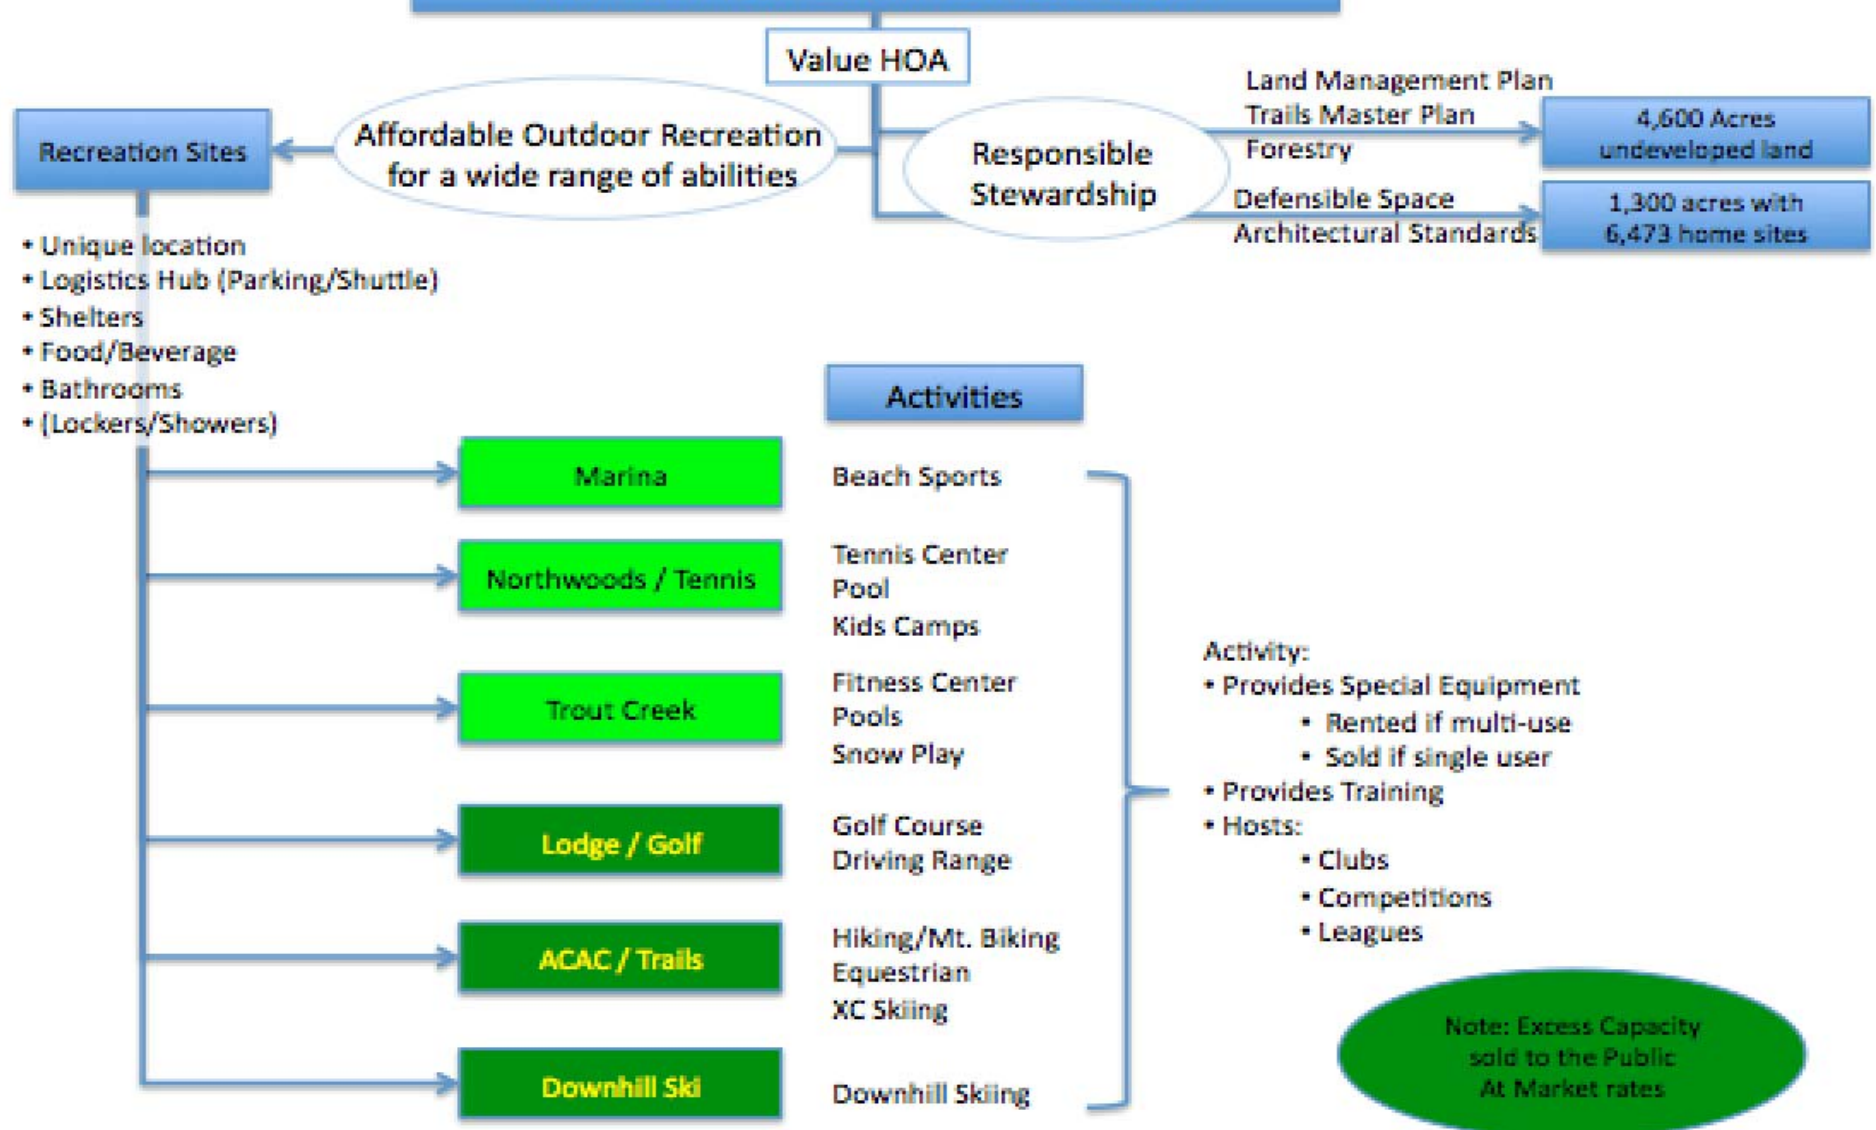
Value HOA

Recreation Sites

Affordable Outdoor Recreation for a wide range of abilities

Responsible Stewardship

Land Management Plan
Trails Master Plan
Forestry

4,600 Acres undeveloped land

Defensible Space
Architectural Standards

1,300 acres with 6,473 home sites

• Unique location
• Logistics Hub (Parking/Shuttle)
• Shelters
• Food/Beverage
• Bathrooms
• (Lockers/Showers)

Activities

Marina

Beach Sports

Northwoods / Tennis

Tennis Center
Pool
Kids Camps

Trout Creek

Fitness Center
Pools
Snow Play

Lodge / Golf

Golf Course
Driving Range

ACAC / Trails

Hiking/Mt. Biking
Equestrian
XC Skiing

Downhill Ski

Downhill Skiing

Activity:
• Provides Special Equipment
• Rented if multi-use
• Sold if single user
• Provides Training
• Hosts:
• Clubs
• Competitions
• Leagues

Note: Excess Capacity sold to the Public At Market rates